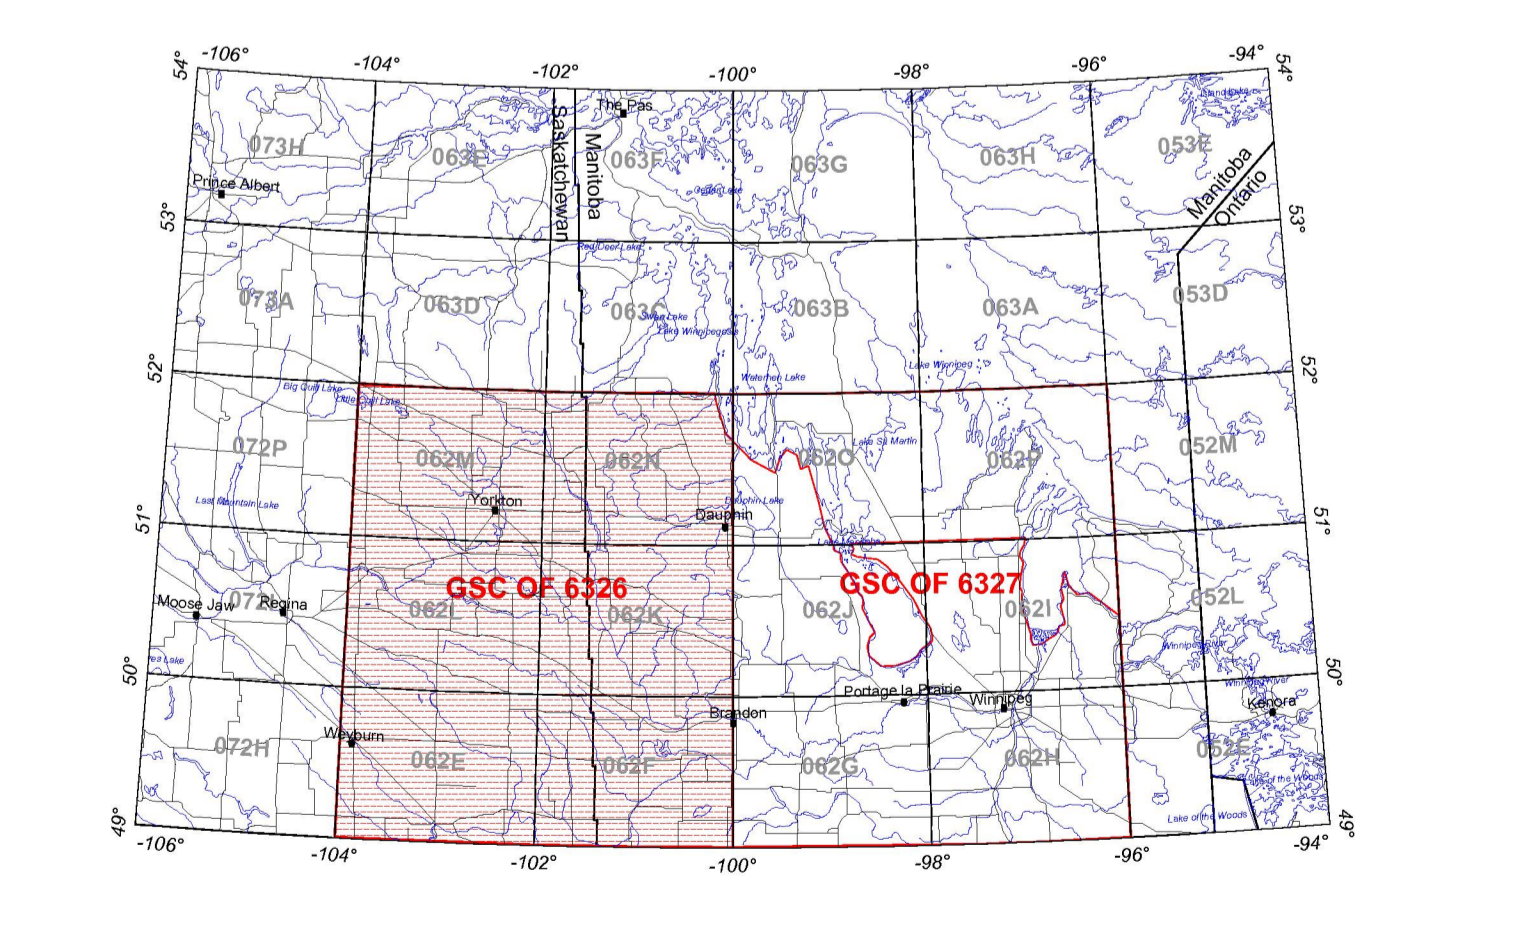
54° -106° -104° -102° -100° -98° -96° -94° 54°

The Pas

073H 063E 063F 063G 063H 053E

Saskatchewan Manitoba

Prince Albert

Manitoba Ontario

53° 53°

Red Deer Lake

073A 063D 063C 063B 063A 053D

Lake Winnipegosis

Lake Winnipeg

52° 52°

Big Quill Lake

Little Quill Lake

Waterhen Lake

072P 062M 062N 062O 062P 052M

Lake St. Martin

Last Mountain Lake

Yorkton

Dauphin

Dauphin Lake

51° 51°

Lake Manitoba

GSC OF 6326

GSC OF 6327

Moose Jaw 072I Regina 062L 062K 062J 062I 052L

50° 50°

Portage la Prairie

Winnipeg

Brandon

Kenora

Weyburn

072H 062E 062F 062G 062H 052E

Lake of the Woods

49° -106° -104° -102° -100° -98° -96° -94° 49°